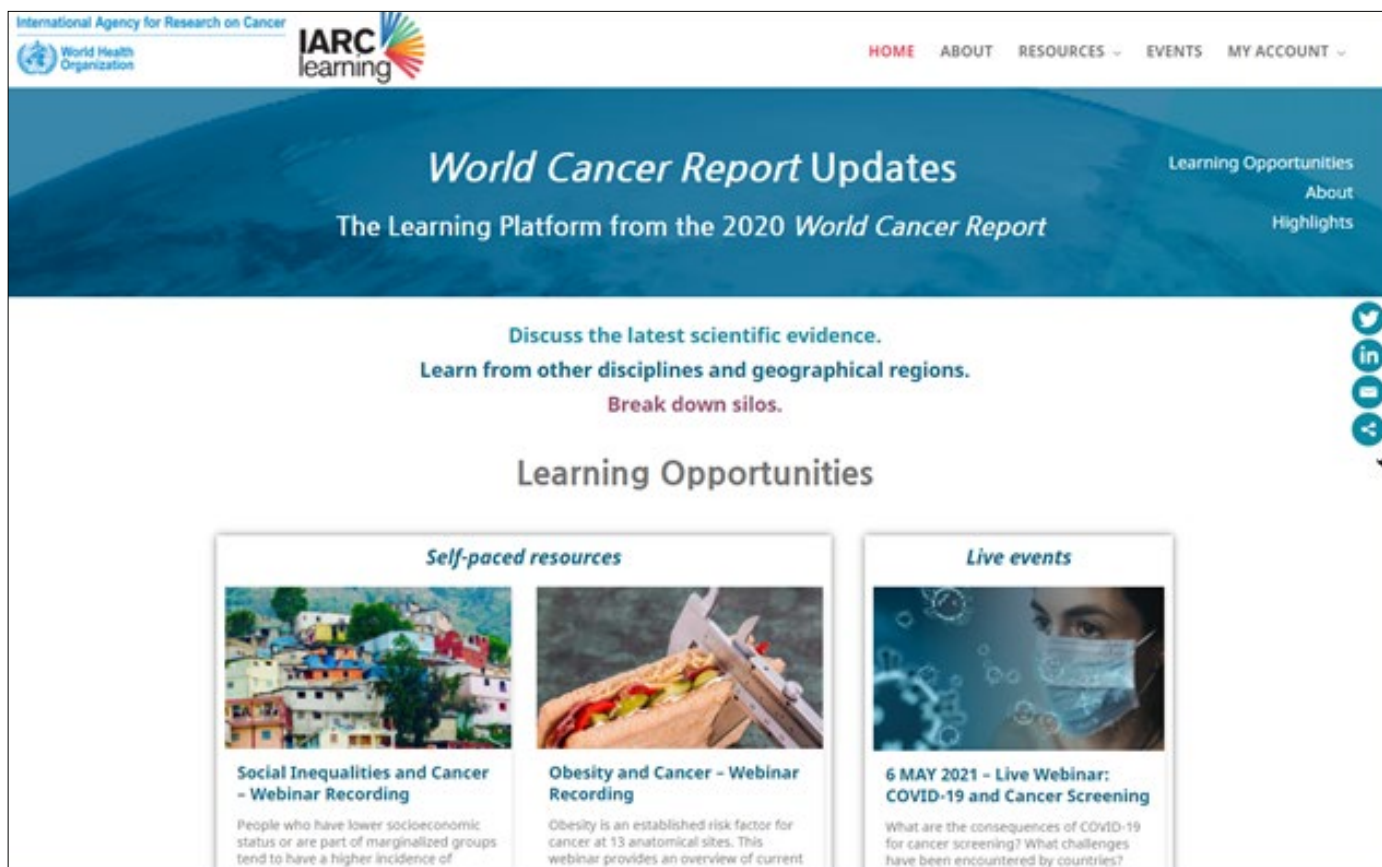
International Agency for Research on Cancer

World Health Organization

IARC learning

HOME ABOUT RESOURCES EVENTS MY ACCOUNT

*World Cancer Report* Updates

The Learning Platform from the 2020 *World Cancer Report*

Learning Opportunities
About
Highlights

Discuss the latest scientific evidence.
Learn from other disciplines and geographical regions.
Break down silos.

Learning Opportunities

*Self-paced resources*

Social Inequalities and Cancer – Webinar Recording

People who have lower socioeconomic status or are part of marginalized groups tend to have a higher incidence of

Obesity and Cancer – Webinar Recording

Obesity is an established risk factor for cancer at 13 anatomical sites. This webinar provides an overview of current

*Live events*

6 MAY 2021 – Live Webinar: COVID-19 and Cancer Screening

What are the consequences of COVID-19 for cancer screening? What challenges have been encountered by countries?